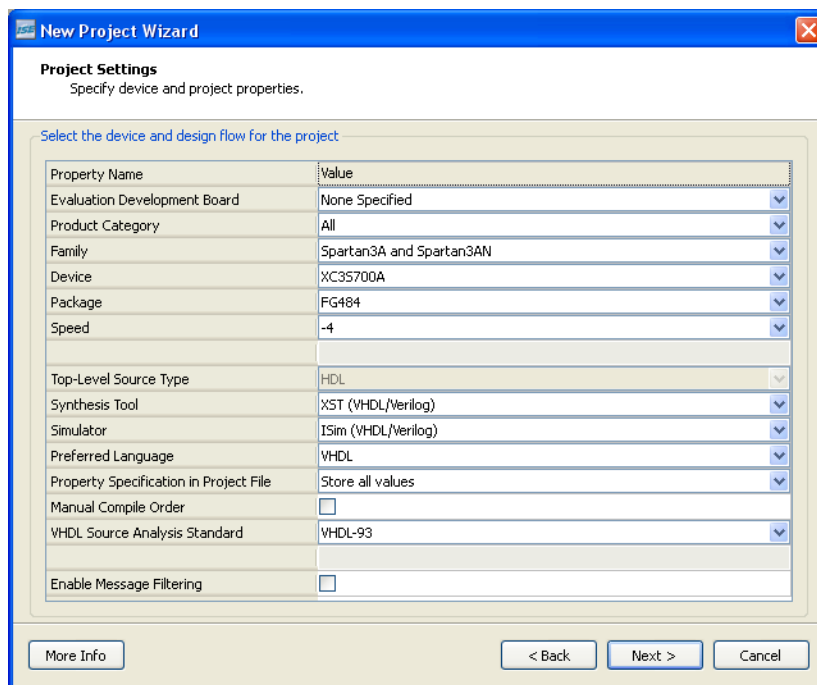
New Project Wizard

Project Settings
Specify device and project properties.

Select the device and design flow for the project

| Property Name | Value |
|---|---|
| Evaluation Development Board | None Specified |
| Product Category | All |
| Family | Spartan3A and Spartan3AN |
| Device | XC3S700A |
| Package | FG484 |
| Speed | -4 |
| | |
| Top-Level Source Type | HDL |
| Synthesis Tool | XST (VHDL/Verilog) |
| Simulator | ISim (VHDL/Verilog) |
| Preferred Language | VHDL |
| Property Specification in Project File | Store all values |
| Manual Compile Order | |
| VHDL Source Analysis Standard | VHDL-93 |
| | |
| Enable Message Filtering | |

More Info

< Back

Next >

Cancel